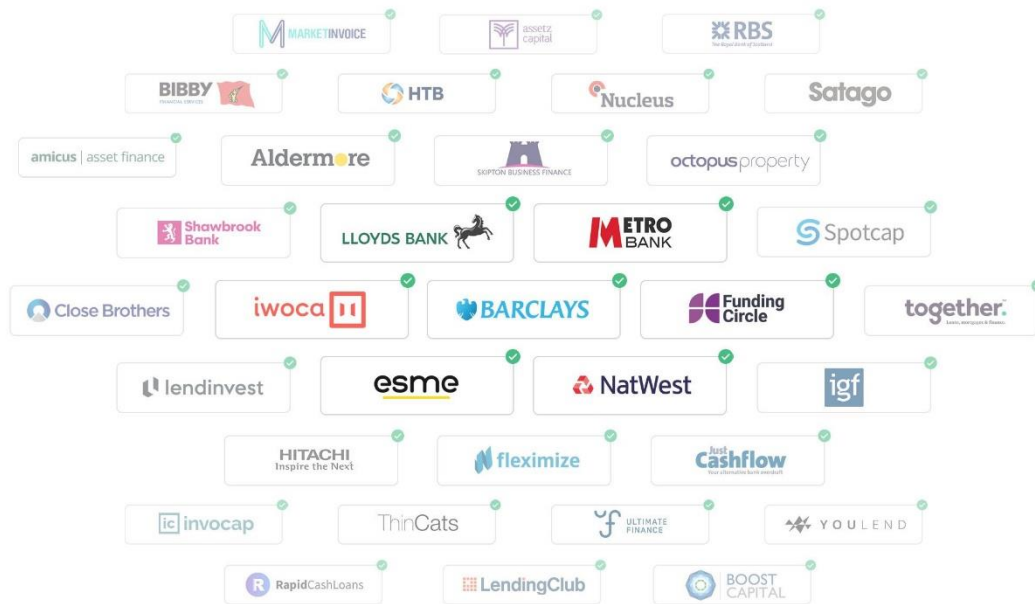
MARKETINVOICE
assetz capital
RBS
The Royal Bank of Scotland

BIBBY FINANCIAL SERVICES
HTB
Nucleus
Satago

amicus | asset finance
Aldermore
SKIPTON BUSINESS FINANCE
octopusproperty

Shawbrook Bank
LLOYDS BANK
METRO BANK
Spotcap

Close Brothers
iwoca
BARCLAYS
Funding Circle
together.
loans, mortgages & finance.

lendinvest
esme
NatWest
igf

HITACHI
Inspire the Next
fleximize
Just Cashflow
Your alternative bank overdraft

invocap
ThinCats
ULTIMATE FINANCE
YOULEND

RapidCashLoans
LendingClub
BOOST CAPITAL